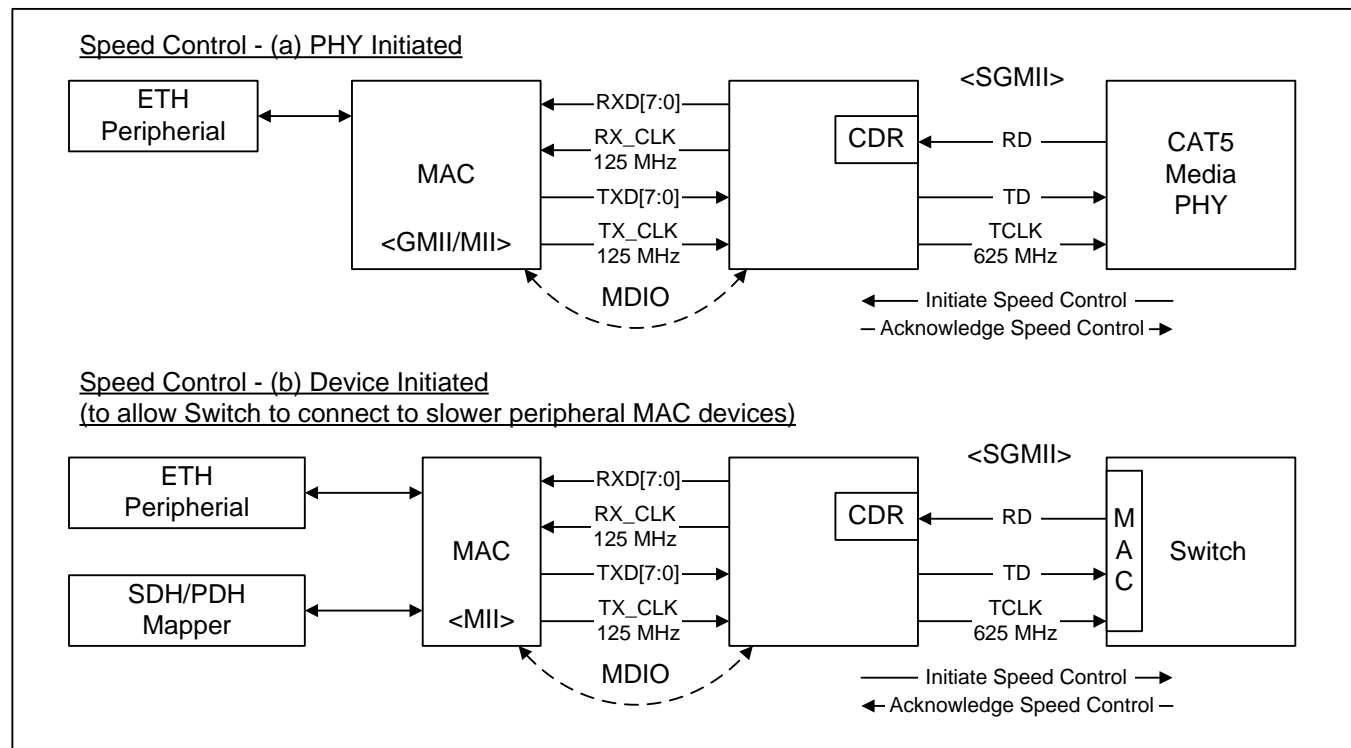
Speed Control - (a) PHY Initiated

ETH Peripherial

MAC

<GMII/MII>

RXD[7:0]

RX_CLK 125 MHz

TXD[7:0]

TX_CLK 125 MHz

MDIO

<SGMII>

CDR

RD

TD

TCLK 625 MHz

CAT5 Media PHY

Initiate Speed Control

Acknowledge Speed Control

Speed Control - (b) Device Initiated
(to allow Switch to connect to slower peripheral MAC devices)

ETH Peripherial

SDH/PDH Mapper

MAC

<MII>

RXD[7:0]

RX_CLK 125 MHz

TXD[7:0]

TX_CLK 125 MHz

MDIO

<SGMII>

CDR

RD

TD

TCLK 625 MHz

M A C

Switch

Initiate Speed Control

Acknowledge Speed Control